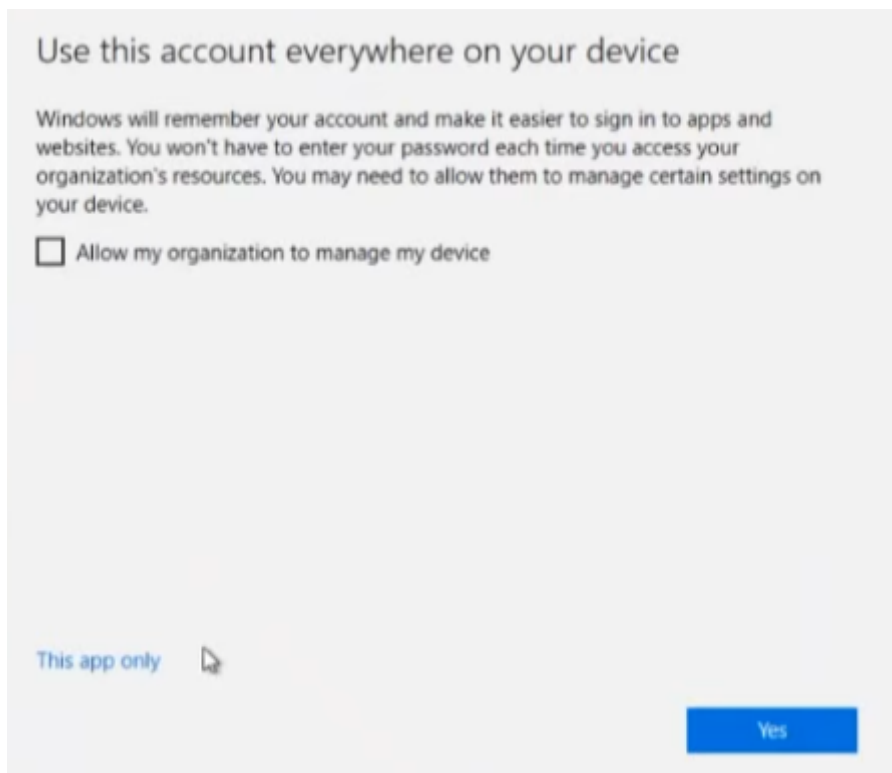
Use this account everywhere on your device

Windows will remember your account and make it easier to sign in to apps and websites. You won't have to enter your password each time you access your organization's resources. You may need to allow them to manage certain settings on your device.

Allow my organization to manage my device

This app only

Yes